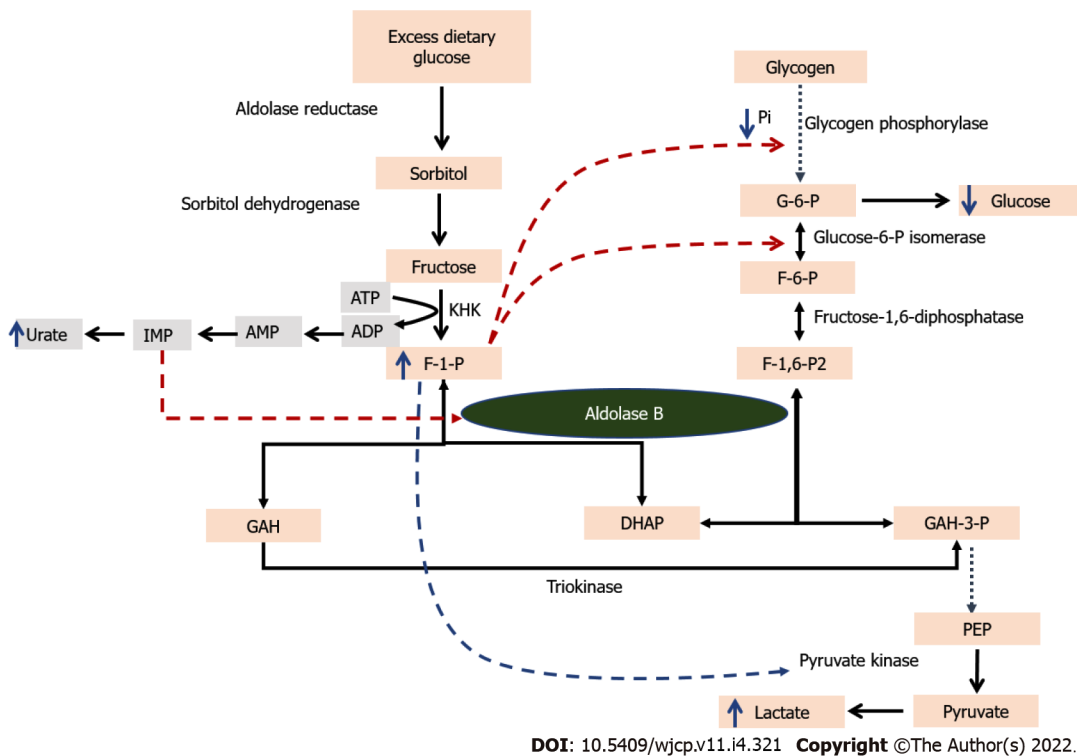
Excess dietary glucose

Aldolase reductase

Sorbitol

Sorbitol dehydrogenase

Fructose

ATP

ADP

KHK

F-1-P

AMP

IMP

Urate

Glycogen

Pi

Glycogen phosphorylase

G-6-P

Glucose

Glucose-6-P isomerase

F-6-P

Fructose-1,6-diphosphatase

F-1,6-P2

Aldolase B

GAH

DHAP

GAH-3-P

Triokinase

PEP

Pyruvate kinase

Pyruvate

Lactate

DOI: 10.5409/wjcp.v11.i4.321 Copyright ©The Author(s) 2022.